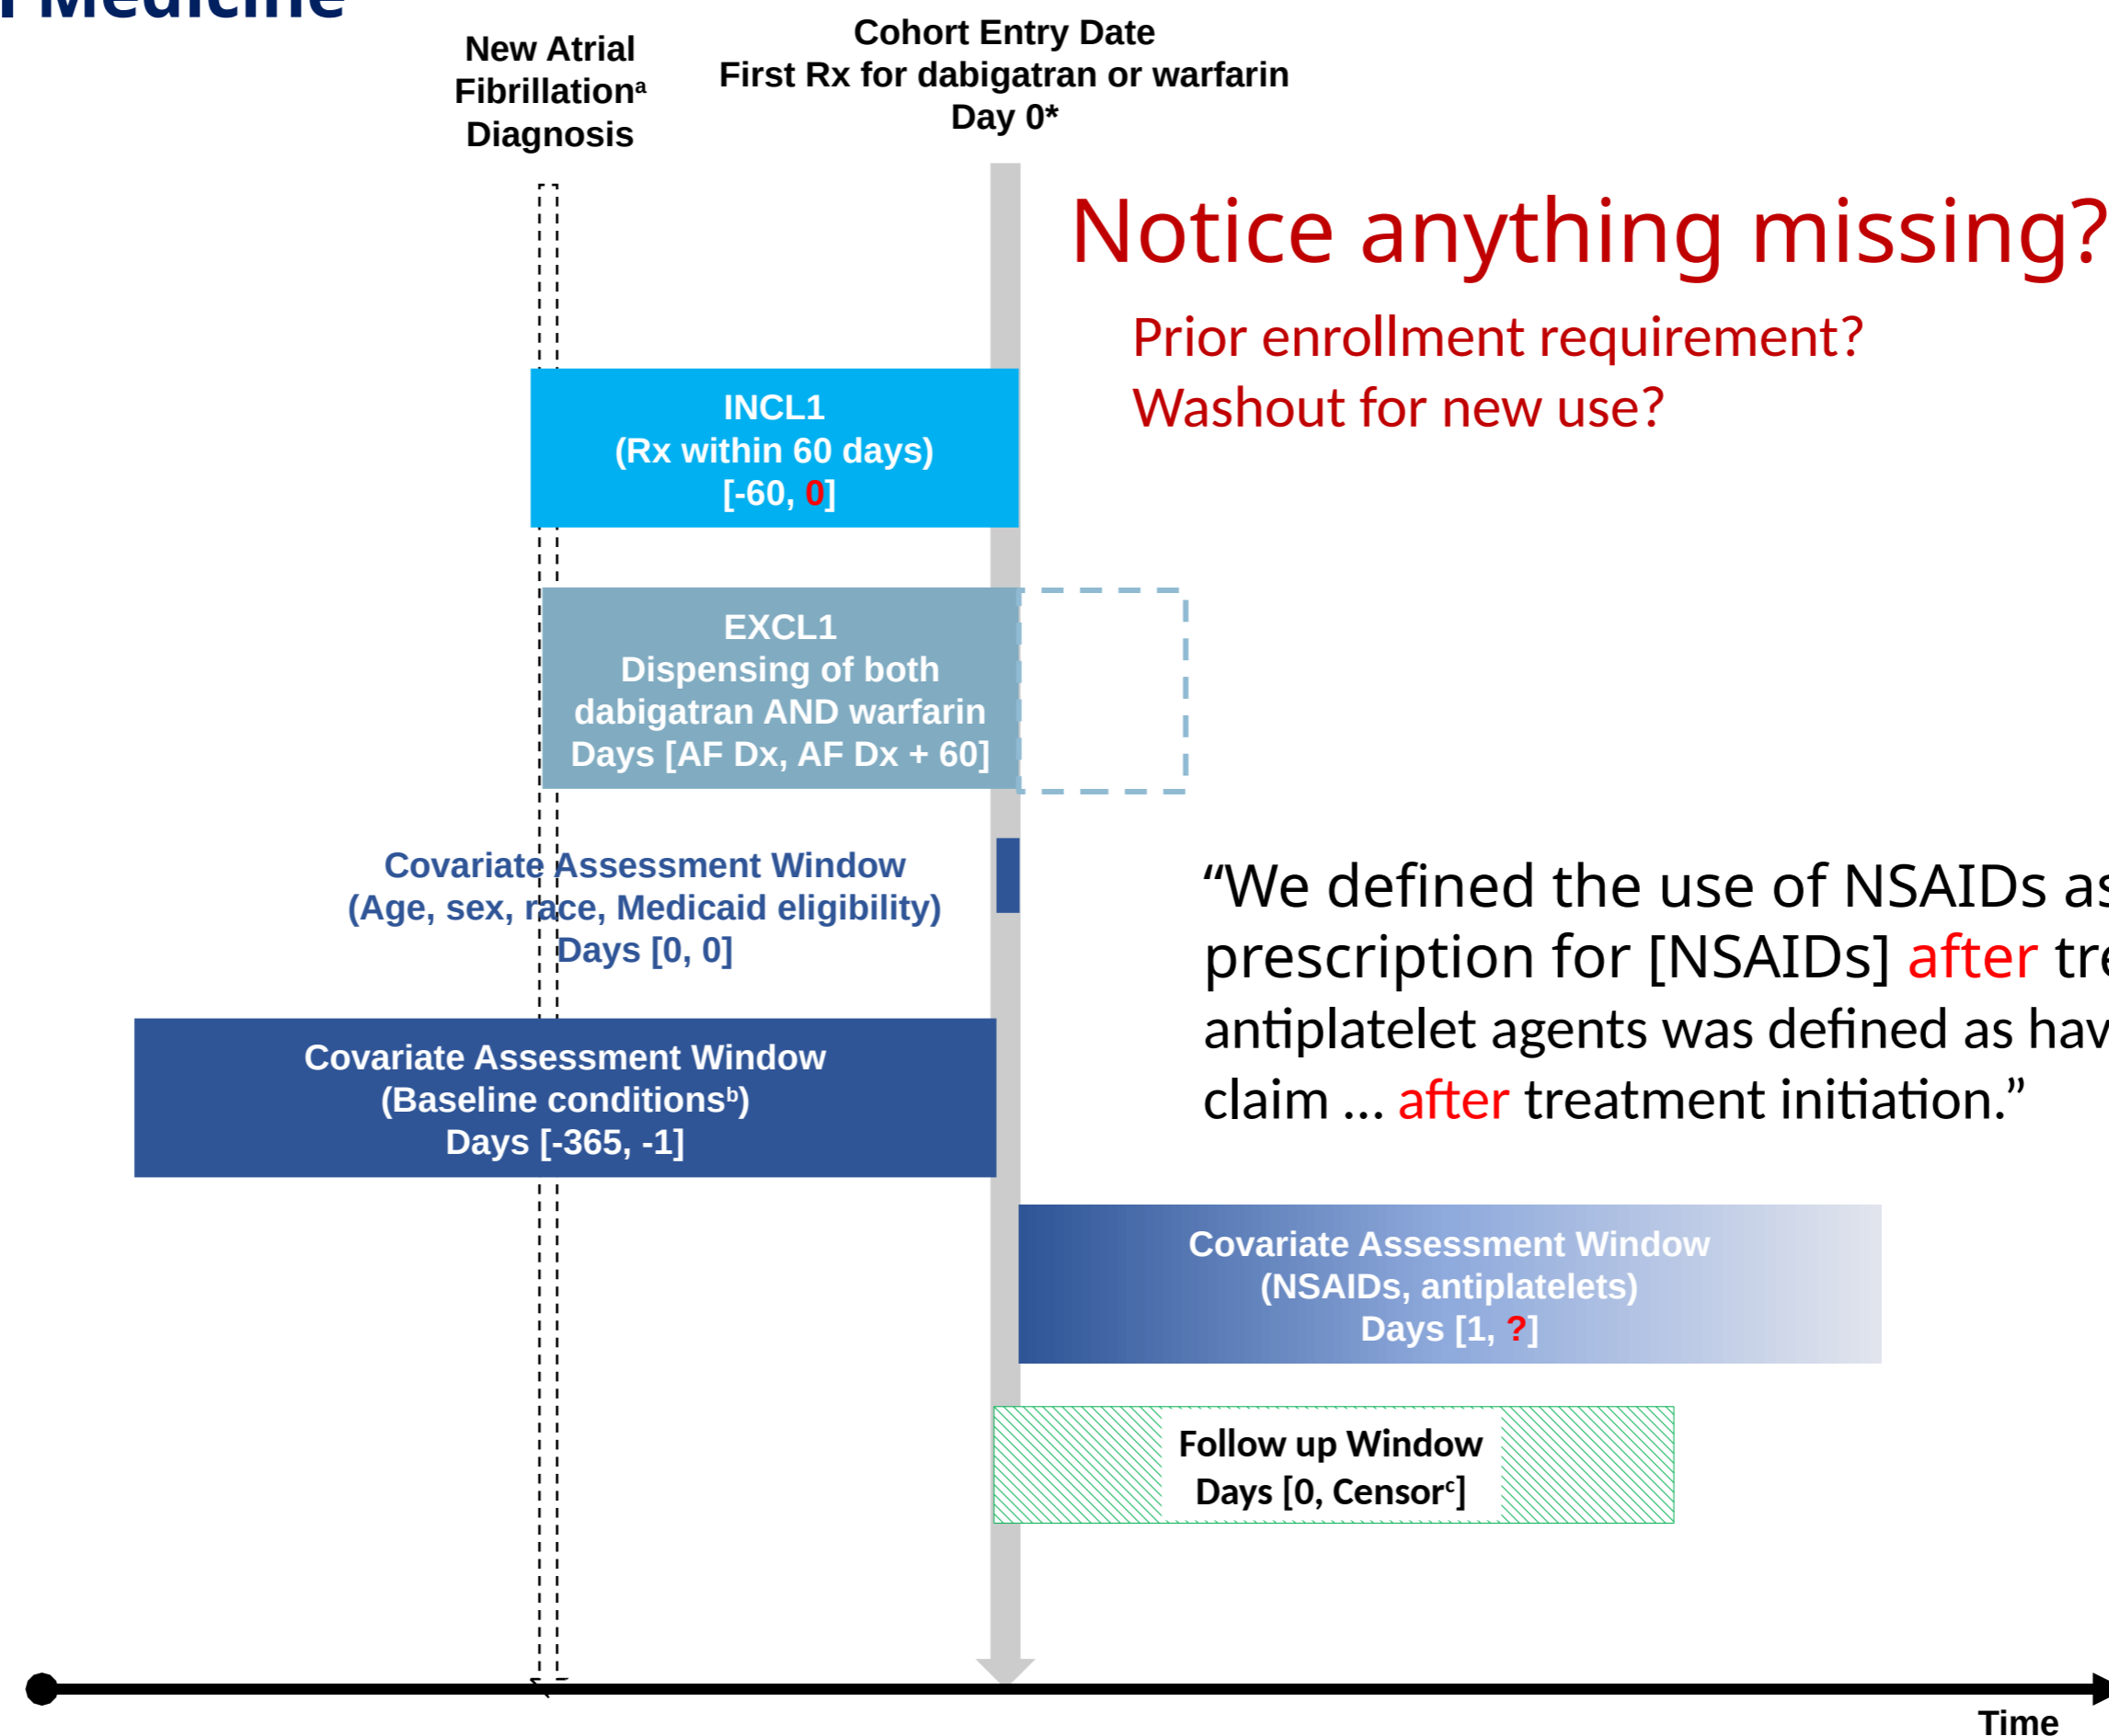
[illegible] Medicine

New Atrial Fibrillation$^{a}$ Diagnosis

Cohort Entry Date
First Rx for dabigatran or warfarin
Day 0*

Notice anything missing?

Prior enrollment requirement?
Washout for new use?

INCL1
(Rx within 60 days)
[-60, 0]

EXCL1
Dispensing of both dabigatran AND warfarin
Days [AF Dx, AF Dx + 60]

Covariate Assessment Window
(Age, sex, race, Medicaid eligibility)
Days [0, 0]

"We defined the use of NSAIDs as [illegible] prescription for [NSAIDs] after tr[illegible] antiplatelet agents was defined as hav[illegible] claim … after treatment initiation."

Covariate Assessment Window
(Baseline conditions$^{b}$)
Days [-365, -1]

Covariate Assessment Window
(NSAIDs, antiplatelets)
Days [1, ?]

Follow up Window
Days [0, Censor$^{c}$]

Time